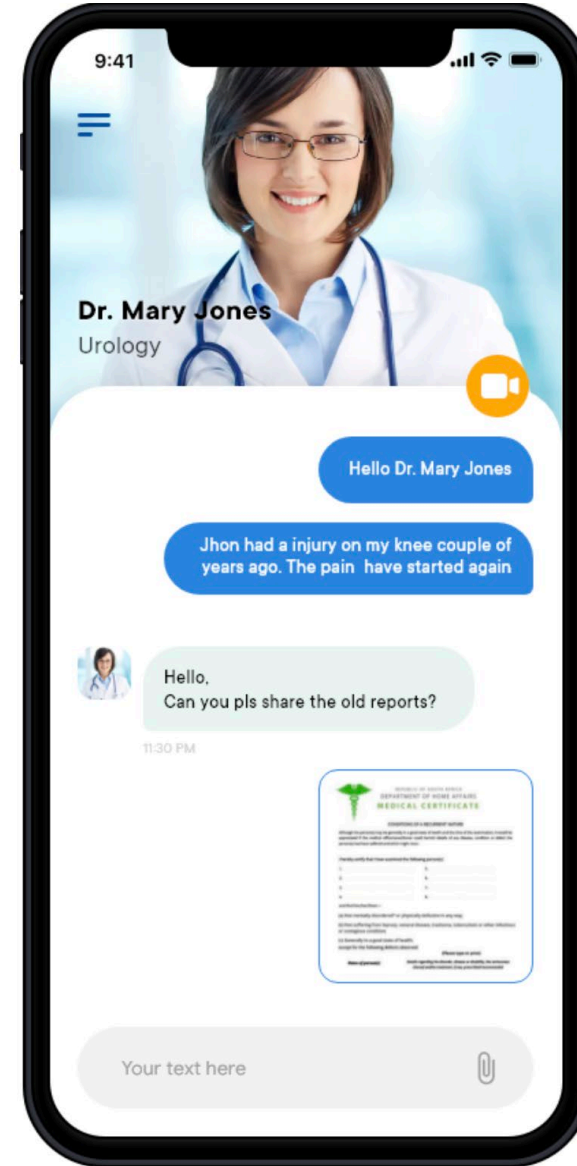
9:41

Dr. Mary Jones
Urology

Hello Dr. Mary Jones

Jhon had a injury on my knee couple of years ago. The pain have started again

Hello,
Can you pls share the old reports?

11:30 PM

REPUBLIC OF SOUTH AFRICA
DEPARTMENT OF HOME AFFAIRS
MEDICAL CERTIFICATE

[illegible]

Your text here